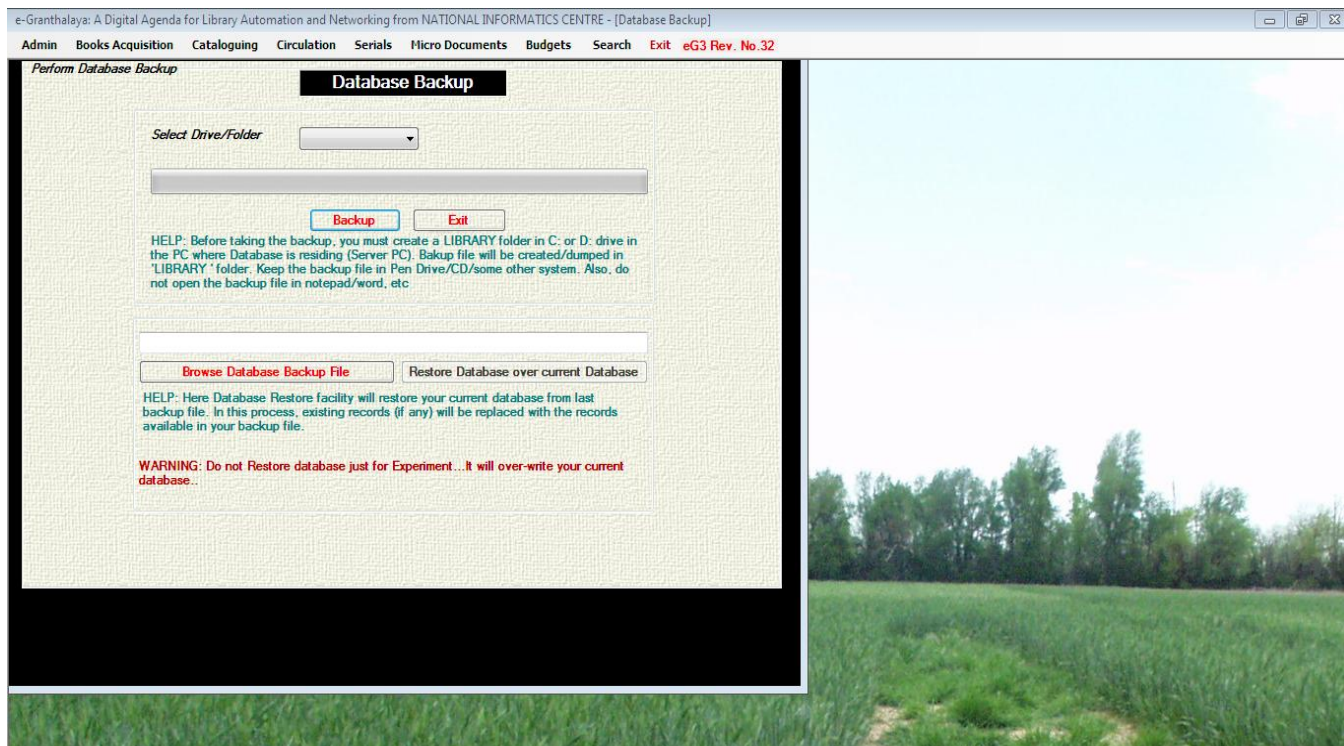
e-Granthalaya: A Digital Agenda for Library Automation and Networking from NATIONAL INFORMATICS CENTRE - [Database Backup]

Admin Books Acquisition Cataloguing Circulation Serials Micro Documents Budgets Search Exit eG3 Rev. No.32

Perform Database Backup

Database Backup

Select Drive/Folder

Backup Exit

HELP: Before taking the backup, you must create a LIBRARY folder in C: or D: drive in the PC where Database is residing (Server PC). Bakup file will be created/dumped in 'LIBRARY ' folder. Keep the backup file in Pen Drive/CD/some other system. Also, do not open the backup file in notepad/word, etc

Browse Database Backup File Restore Database over current Database

HELP: Here Database Restore facility will restore your current database from last backup file. In this process, existing records (if any) will be replaced with the records available in your backup file.

WARNING: Do not Restore database just for Experiment...It will over-write your current database..